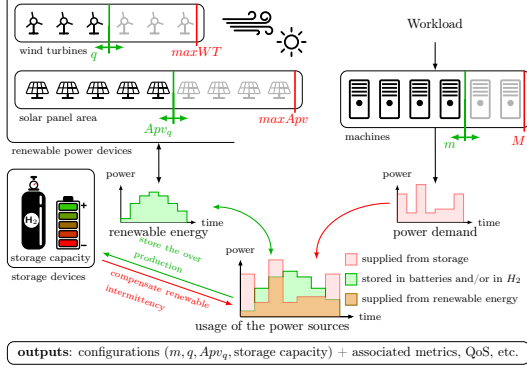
wind turbines

$q$

$maxWT$

Workload

solar panel area

$Apv_q$

$maxApv$

renewable power devices

machines

$m$

$M$

power

time

renewable energy

power

time

power demand

$H_2$

+

−

storage capacity

storage devices

store the over production

compensate renewable intermittency

power

time

supplied from storage

stored in batteries and/or in $H_2$

supplied from renewable energy

usage of the power sources

**outputs**: configurations $(m, q, Apv_q, \text{storage capacity})$ + associated metrics, QoS, etc.